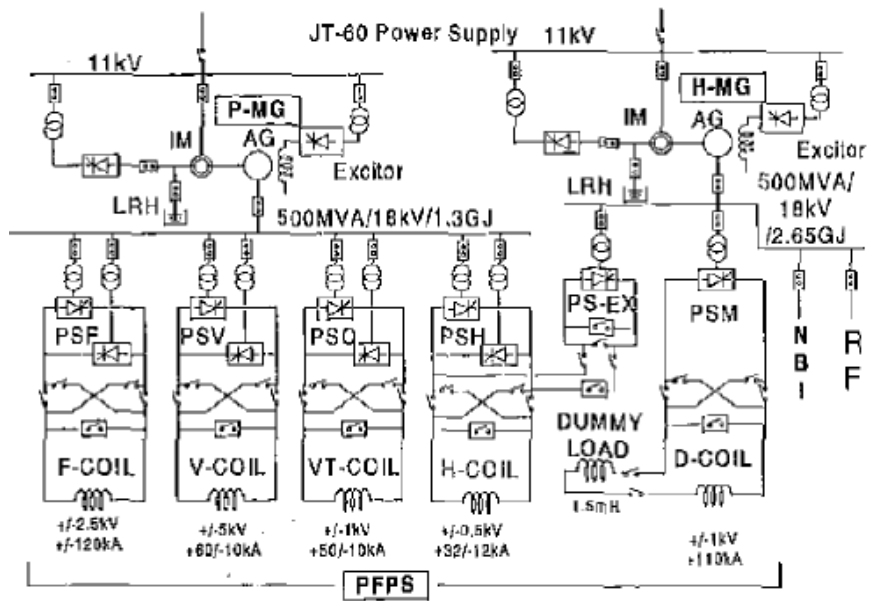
JT-60 Power Supply

11kV

P-MG

IM

AG

Excitor

LRH

500MVA/18kV/1.3GJ

11kV

H-MG

IM

AG

Excitor

LRH

500MVA/18kV/2.65GJ

PSF

PSV

PSQ

PSH

PS-EX

PSM

N B I

R F

DUMMY LOAD

1.5mH

F-COIL

V-COIL

VT-COIL

H-COIL

D-COIL

+/-2.5kV +/-120kA

+/-5kV +60/-10kA

+/-1kV +50/-10kA

+/-0.5kV +32/-12kA

+/-1kV +110kA

PFPS